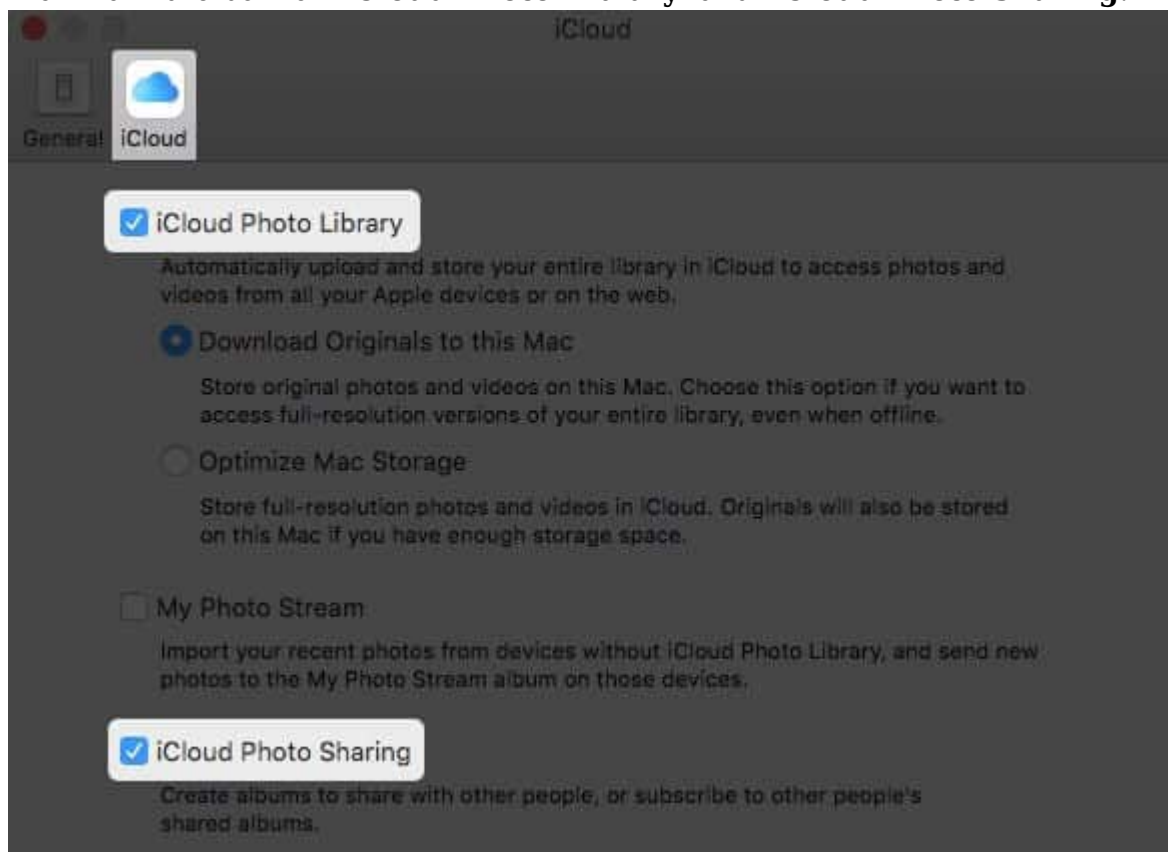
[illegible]

iCloud

General iCloud

iCloud Photo Library

Automatically upload and store your entire library in iCloud to access photos and videos from all your Apple devices or on the web.

Download Originals to this Mac

Store original photos and videos on this Mac. Choose this option if you want to access full-resolution versions of your entire library, even when offline.

Optimize Mac Storage

Store full-resolution photos and videos in iCloud. Originals will also be stored on this Mac if you have enough storage space.

My Photo Stream

Import your recent photos from devices without iCloud Photo Library, and send new photos to the My Photo Stream album on those devices.

iCloud Photo Sharing

Create albums to share with other people, or subscribe to other people's shared albums.